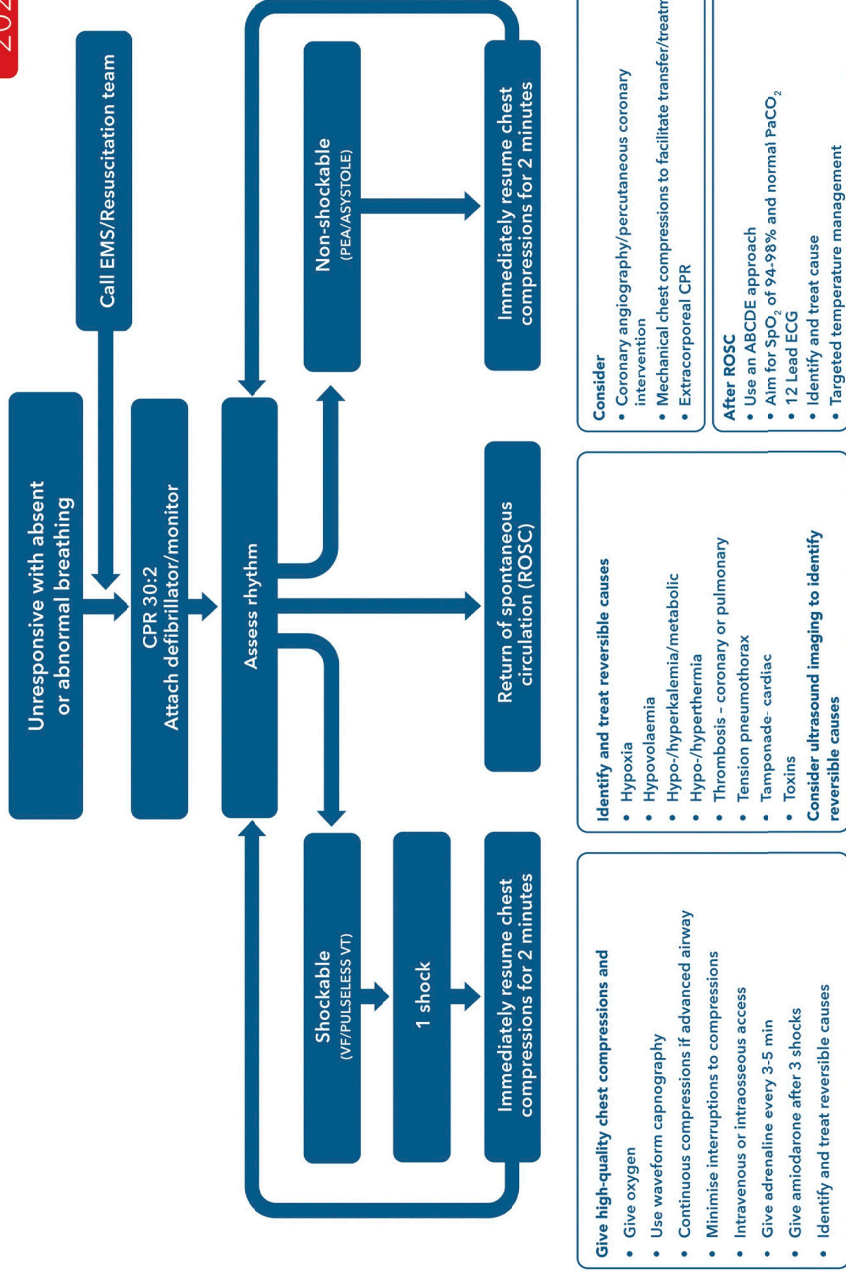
202

Unresponsive with absent or abnormal breathing

Call EMS/Resuscitation team

CPR 30:2
Attach defibrillator/monitor

Assess rhythm

Shockable
(VF/PULSELESS VT)

1 shock

Immediately resume chest compressions for 2 minutes

Return of spontaneous circulation (ROSC)

Non-shockable
(PEA/ASYSTOLE)

Immediately resume chest compressions for 2 minutes

Give high-quality chest compressions and
• Give oxygen
• Use waveform capnography
• Continuous compressions if advanced airway
• Minimise interruptions to compressions
• Intravenous or intraosseous access
• Give adrenaline every 3-5 min
• Give amiodarone after 3 shocks
• Identify and treat reversible causes

Identify and treat reversible causes
• Hypoxia
• Hypovolaemia
• Hypo-/hyperkalemia/metabolic
• Hypo-/hyperthermia
• Thrombosis - coronary or pulmonary
• Tension pneumothorax
• Tamponade- cardiac
• Toxins
Consider ultrasound imaging to identify reversible causes

Consider
• Coronary angiography/percutaneous coronary intervention
• Mechanical chest compressions to facilitate transfer/treatm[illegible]
• Extracorporeal CPR

After ROSC
• Use an ABCDE approach
• Aim for $SpO_2$ of 94-98% and normal $PaCO_2$
• 12 Lead ECG
• Identify and treat cause
• Targeted temperature management